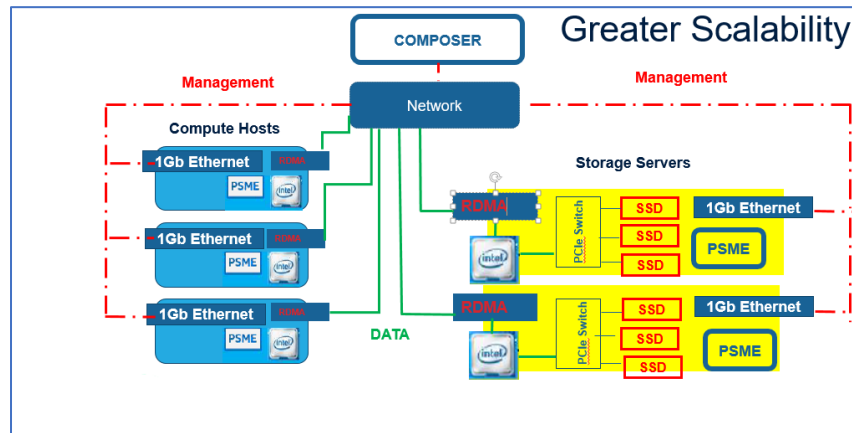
Greater Scalability

COMPOSER

Management

Management

Network

Compute Hosts

1Gb Ethernet RDMA

PSME intel

1Gb Ethernet RDMA

PSME intel

1Gb Ethernet RDMA

PSME intel

DATA

Storage Servers

RDMA

intel

PCIe Switch

SSD

SSD

SSD

1Gb Ethernet

PSME

RDMA

intel

PCIe Switch

SSD

SSD

SSD

1Gb Ethernet

PSME